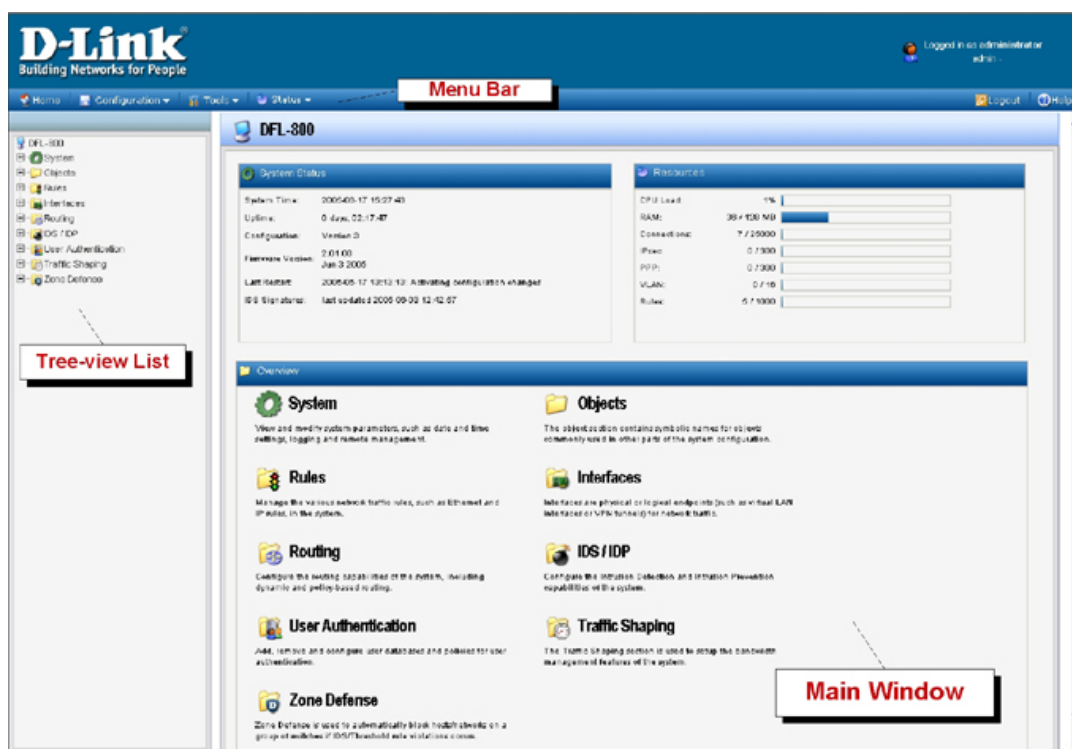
D-Link
Building Networks for People

Logged in as administrator
admin -

Home | Configuration | Tools | Status

Menu Bar

Logout | Help

DFL-800
System
Objects
Rules
Interfaces
Routing
IDS / IDP
User Authentication
Traffic Shaping
Zone Defense

Tree-view List

DFL-800

System Status

| | |
|---|---|
| System Time: | 2006-08-17 15:27:40 |
| Uptime: | 0 days, 02:17:47 |
| Configuration: | Version 3 |
| Firmware Version: | 2.01.00 Jun 3 2006 |
| Last Restart: | 2006-08-17 13:13:13: Activating configuration changes |
| IDS Signatures: | last updated 2006-06-08 12:42:07 |

Resources

| | |
|---|---|
| CPU Load: | 1% |
| RAM: | 36 / 128 MB |
| Connections: | 7 / 25000 |
| IPsec: | 0 / 300 |
| PPP: | 0 / 300 |
| VLAN: | 0 / 16 |
| Rules: | 5 / 1000 |

Overview

System
View and modify system parameters, such as date and time settings, logging and remote management.

Objects
The object section contains symbolic names for objects commonly used in other parts of the system configuration.

Rules
Manage the various network traffic rules, such as Ethernet and IP rules, in the system.

Interfaces
Interfaces are physical or logical endpoints (such as virtual LAN interfaces or VPN tunnels) for network traffic.

Routing
Configure the routing capabilities of the system, including dynamic and policy-based routing.

IDS / IDP
Configure the Intrusion Detection and Intrusion Prevention capabilities of the system.

User Authentication
Add, remove and configure user databases and policies for user authentication.

Traffic Shaping
The Traffic Shaping section is used to setup the bandwidth management features of the system.

Zone Defense
Zone Defense is used to automatically block hosts/networks on a group of switches if IDS/Threshold rule violations occur.

Main Window